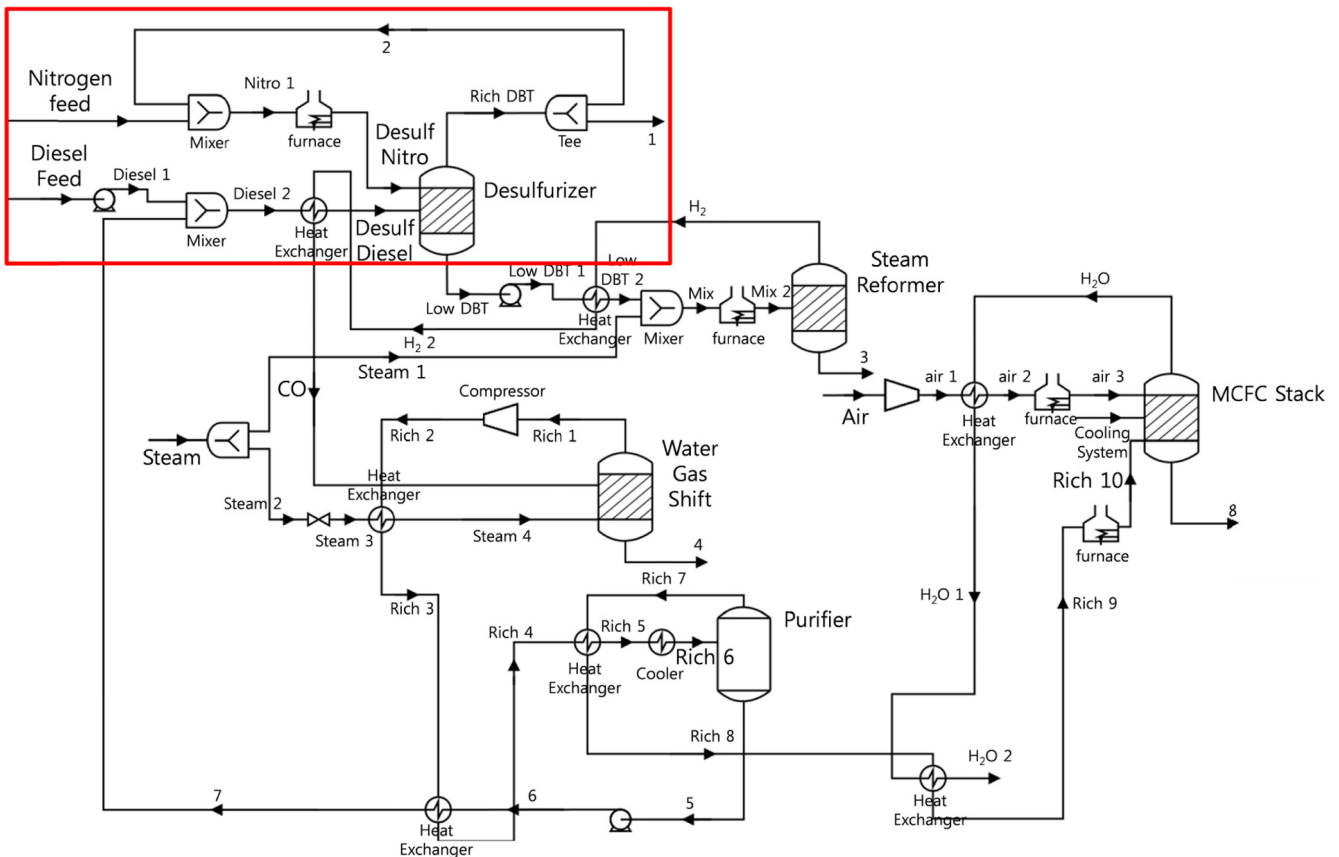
2
Nitrogen feed
Nitro 1
Mixer
furnace
Rich DBT
Tee
1
Desulf Nitro
Desulfurizer
Diesel Feed
Diesel 1
Diesel 2
Mixer
Heat Exchanger
Desulf Diesel
$H_2$
Steam Reformer
Low DBT 1
Low DBT 2
Low DBT
Mix
Mix 2
Heat Exchanger
Mixer
furnace
$H_2$ 2
Steam 1
3
$H_2O$
Air
air 1
air 2
air 3
MCFC Stack
Heat Exchanger
furnace
Cooling System
CO
Compressor
Rich 2
Rich 1
Steam
Heat Exchanger
Water Gas Shift
Rich 10
Steam 2
Steam 3
Steam 4
4
furnace
8
Rich 7
$H_2O$ 1
Rich 9
Rich 3
Purifier
Rich 4
Rich 5
Heat Exchanger
Cooler
Rich 6
Rich 8
$H_2O$ 2
7
6
5
Heat Exchanger
Heat Exchanger